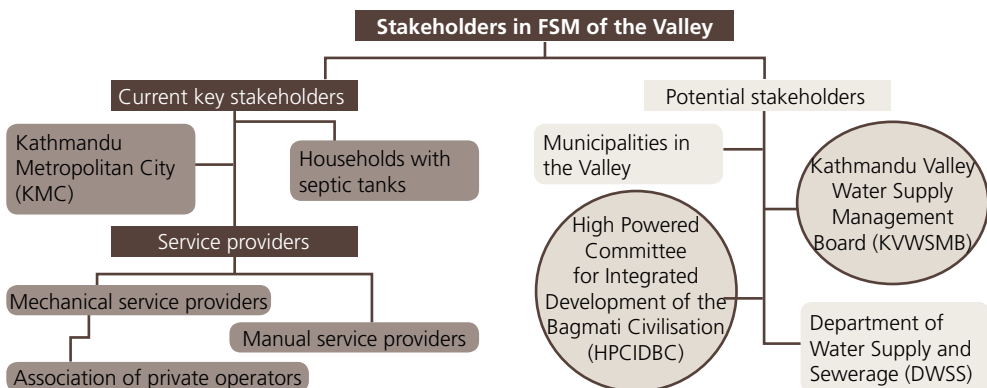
Stakeholders in FSM of the Valley

Current key stakeholders

Kathmandu Metropolitan City (KMC)

Households with septic tanks

Service providers

Mechanical service providers

Manual service providers

Association of private operators

Potential stakeholders

Municipalities in the Valley

Kathmandu Valley Water Supply Management Board (KVWSMB)

High Powered Committee for Integrated Development of the Bagmati Civilisation (HPCIDBC)

Department of Water Supply and Sewerage (DWSS)